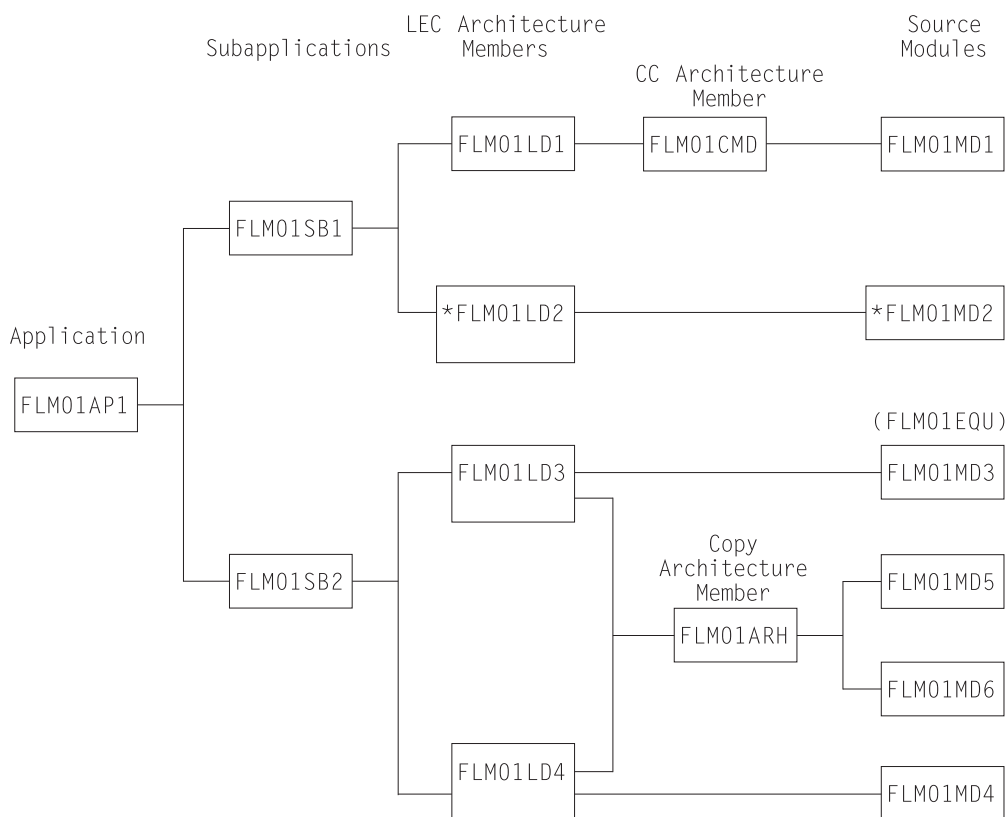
Subapplications

LEC Architecture Members

CC Architecture Member

Source Modules

FLM01LD1

FLM01CMD

FLM01MD1

FLM01SB1

Application

*FLM01LD2

*FLM01MD2

FLM01AP1

(FLM01EQU)

FLM01LD3

FLM01MD3

Copy Architecture Member

FLM01SB2

FLM01MD5

FLM01ARH

FLM01MD6

FLM01LD4

FLM01MD4